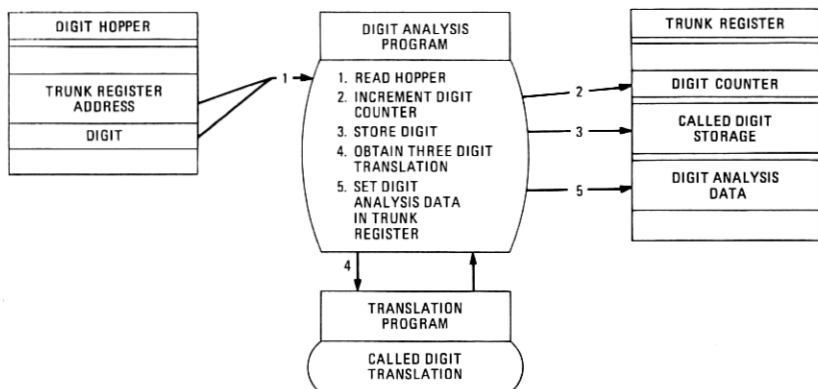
DIGIT HOPPER

TRUNK REGISTER ADDRESS

DIGIT

1

DIGIT ANALYSIS PROGRAM

1. READ HOPPER
2. INCREMENT DIGIT COUNTER
3. STORE DIGIT
4. OBTAIN THREE DIGIT TRANSLATION
5. SET DIGIT ANALYSIS DATA IN TRUNK REGISTER

2

3

5

TRUNK REGISTER

DIGIT COUNTER

CALLED DIGIT STORAGE

DIGIT ANALYSIS DATA

4

TRANSLATION PROGRAM

CALLED DIGIT TRANSLATION